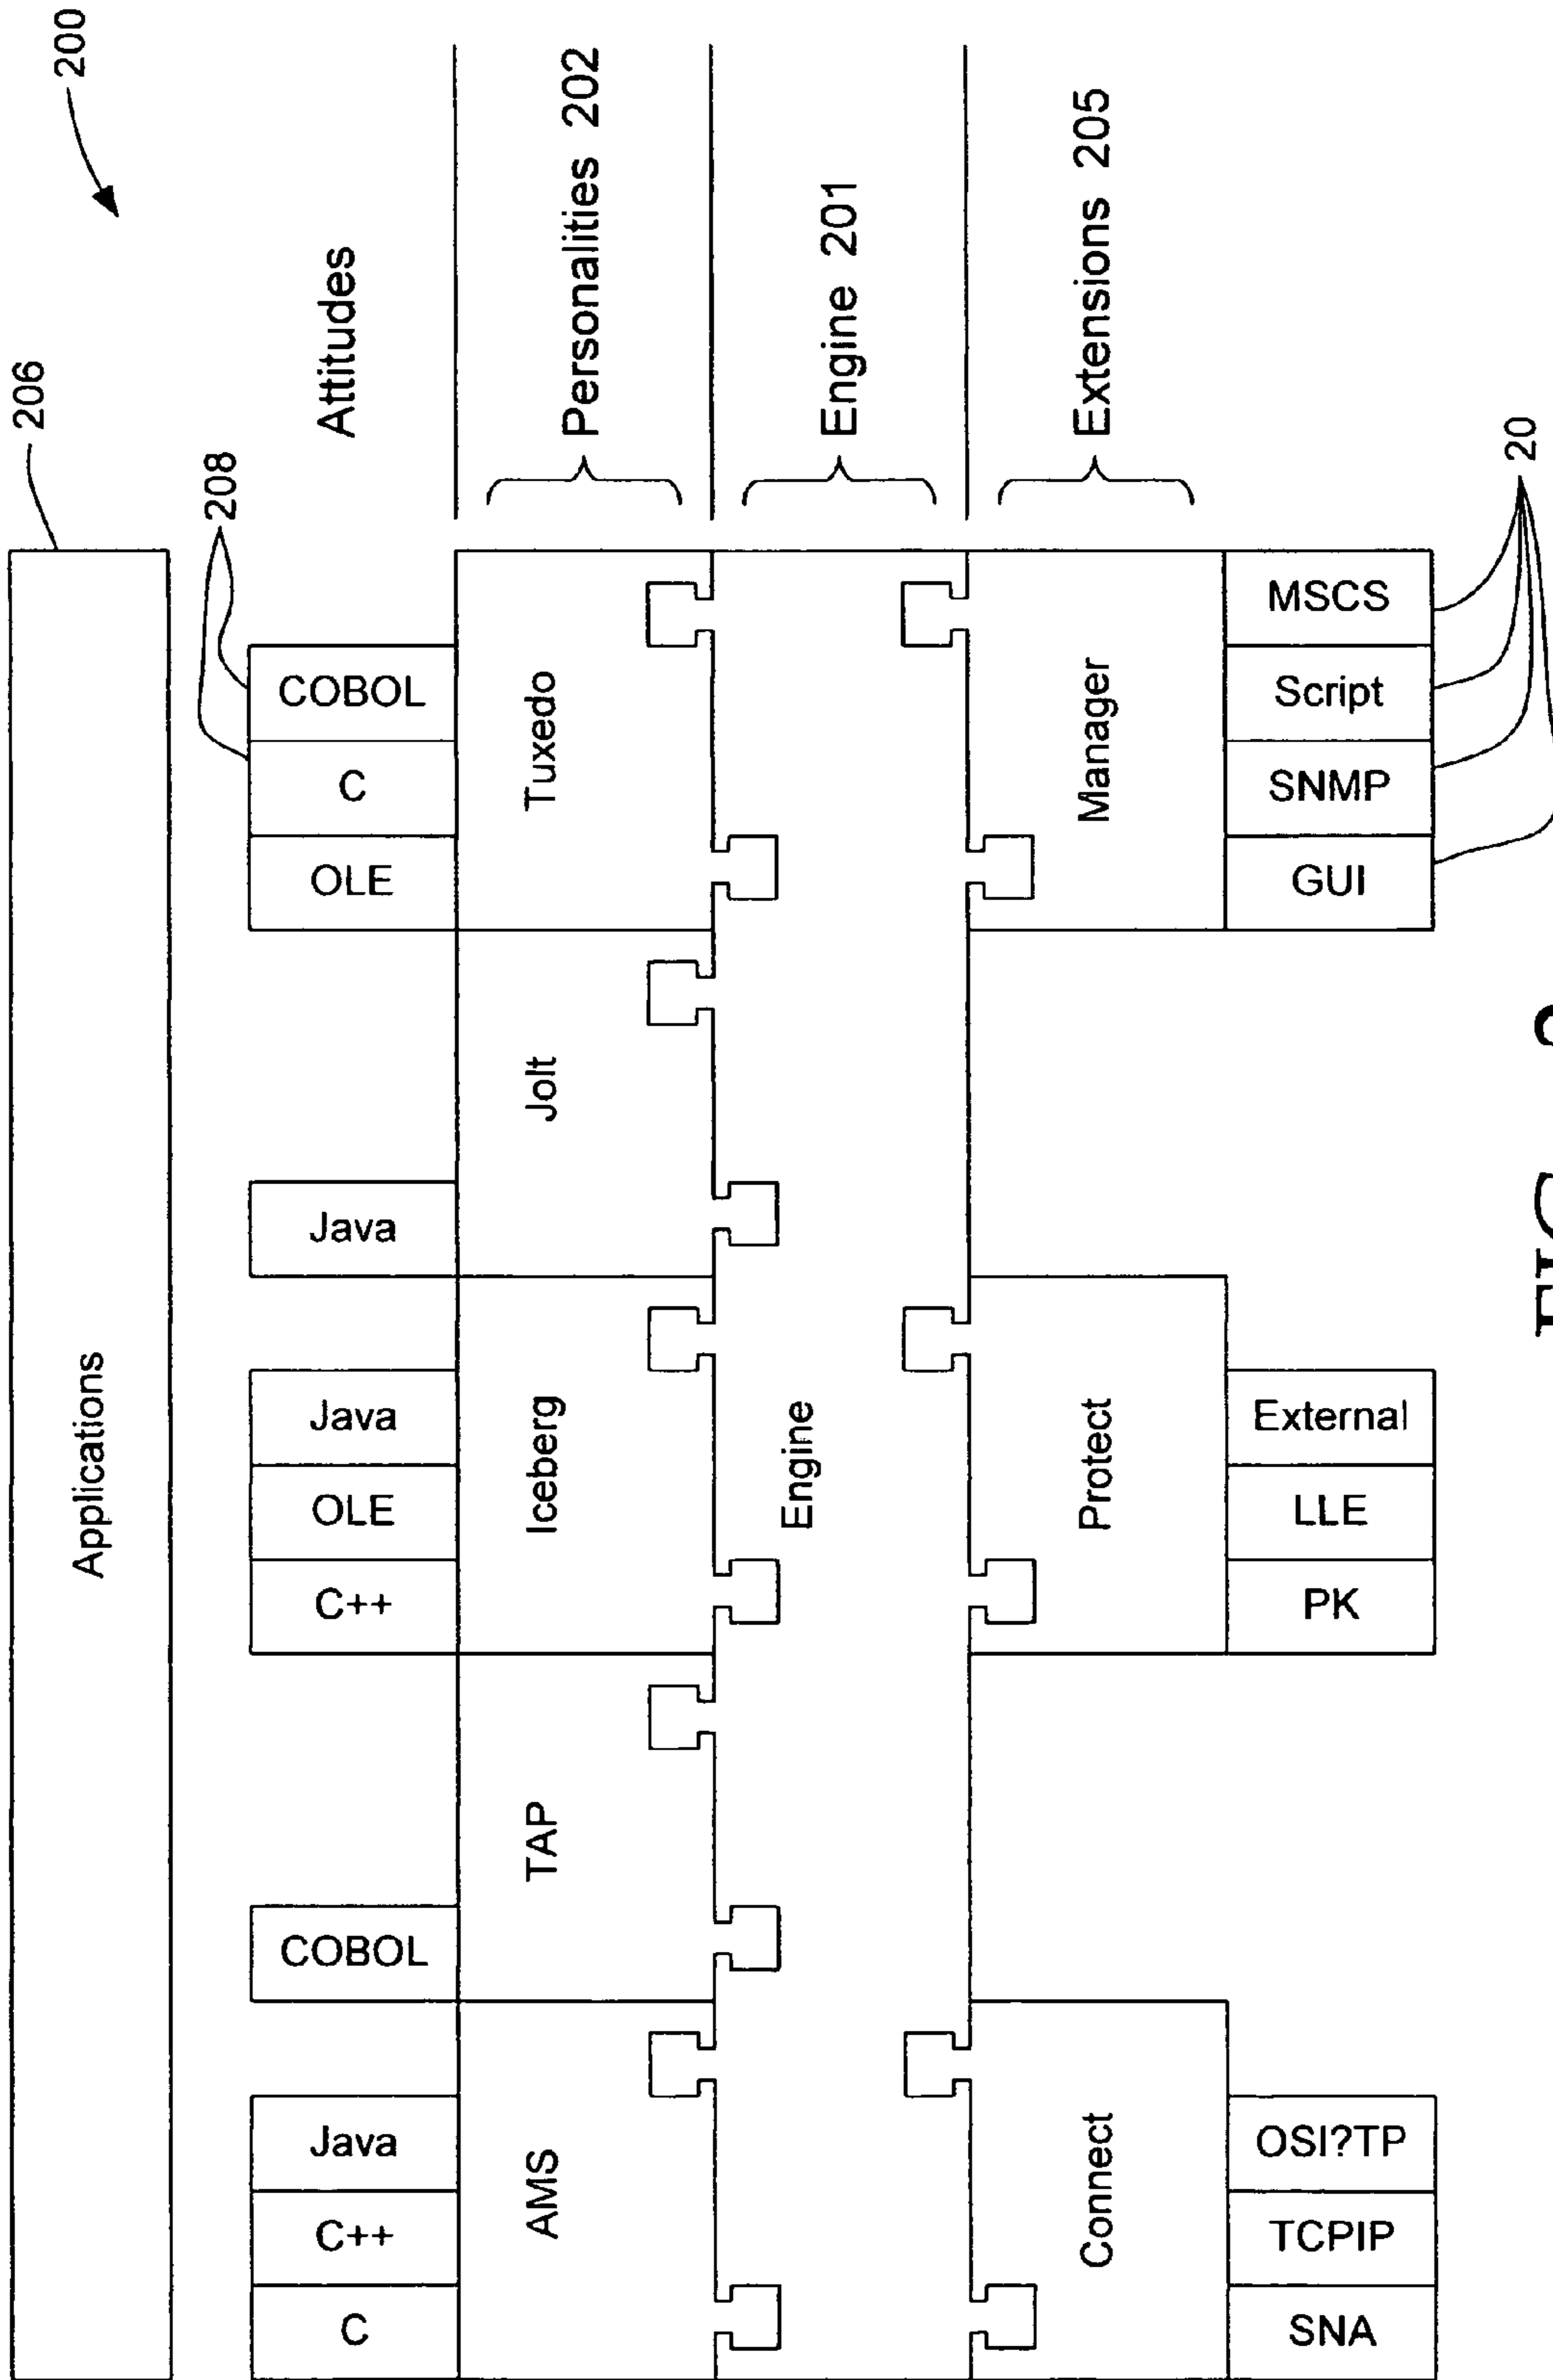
200

206

208

Attitudes

Personalities 202

Engine 201

Extensions 205

20

Applications

COBOL
C
OLE

Tuxedo

Manager

MSCS
Script
SNMP
GUI

Jolt

Java

Java
OLE
C++

Iceberg

Engine

Protect

External
LLE
PK

TAP

COBOL

Java
C++
C

AMS

Connect

OSI?TP
TCPIP
SNA

FIG
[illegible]